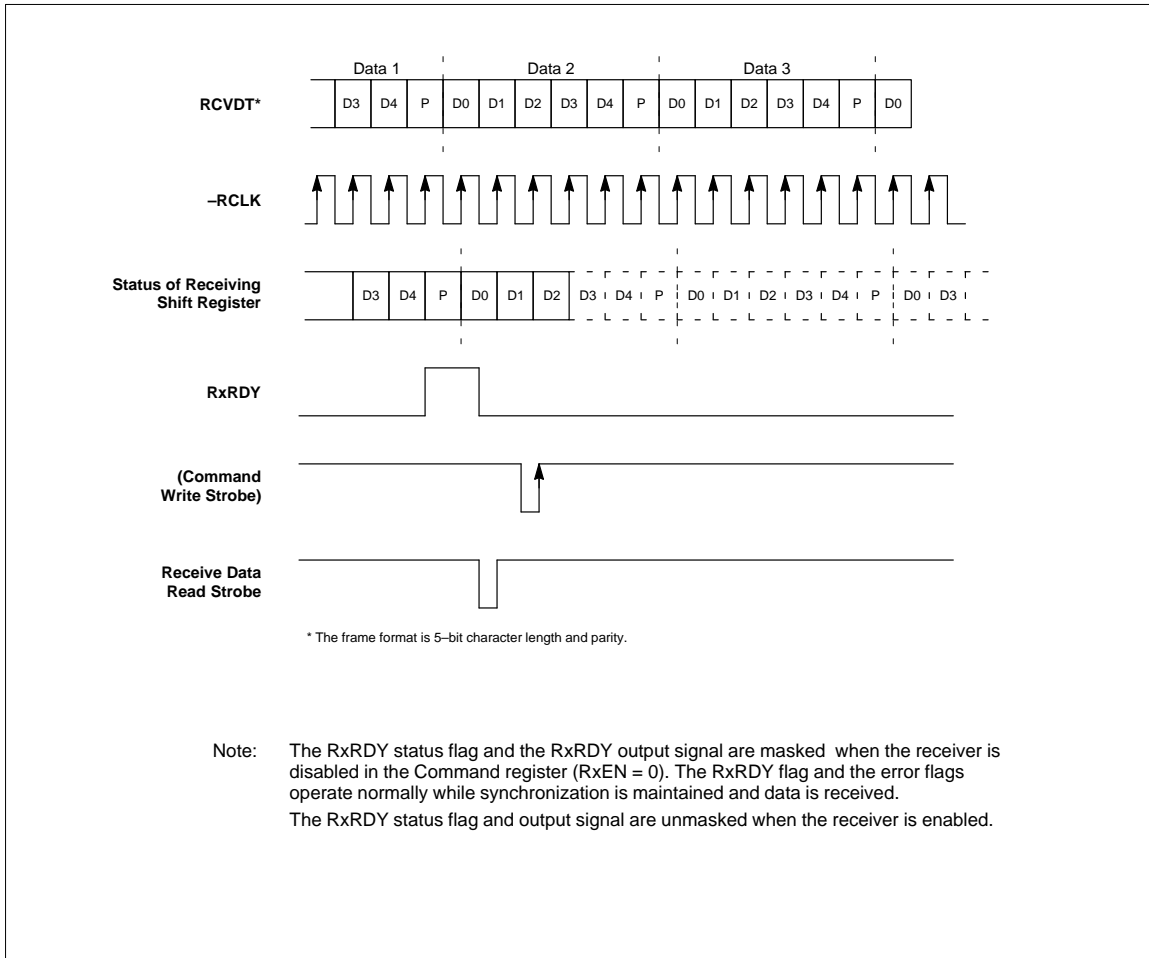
Data 1 Data 2 Data 3

RCVDT*

D3 D4 P D0 D1 D2 D3 D4 P D0 D1 D2 D3 D4 P D0

–RCLK

Status of Receiving Shift Register

D3 D4 P D0 D1 D2 D3 D4 P D0 D1 D2 D3 D4 P D0 D3

RxRDY

(Command Write Strobe)

Receive Data Read Strobe

* The frame format is 5–bit character length and parity.

Note: The RxRDY status flag and the RxRDY output signal are masked when the receiver is disabled in the Command register (RxEN = 0). The RxRDY flag and the error flags operate normally while synchronization is maintained and data is received.

The RxRDY status flag and output signal are unmasked when the receiver is enabled.